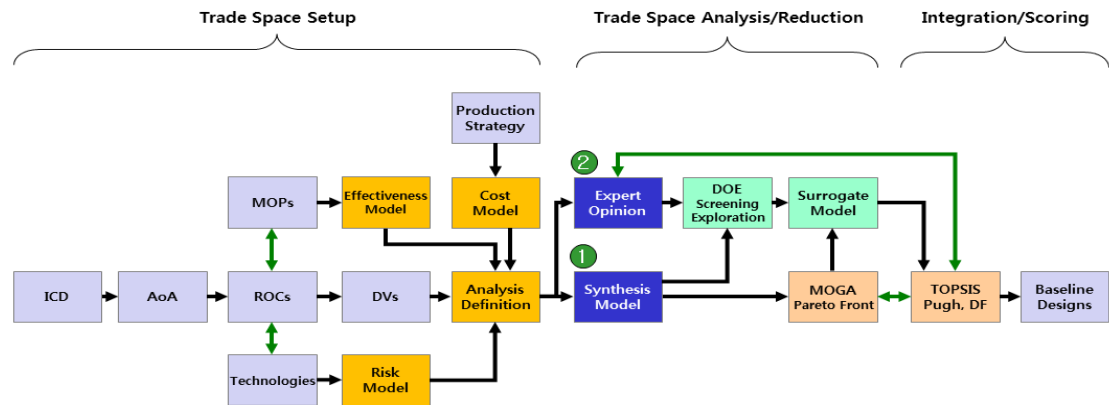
Trade Space Setup

Trade Space Analysis/Reduction

Integration/Scoring

Production Strategy

2

Expert Opinion

DOE Screening Exploration

Surrogate Model

MOPs

Effectiveness Model

Cost Model

1

ICD

AoA

ROCs

DVs

Analysis Definition

Synthesis Model

MOGA Pareto Front

TOPSIS Pugh, DF

Baseline Designs

Technologies

Risk Model